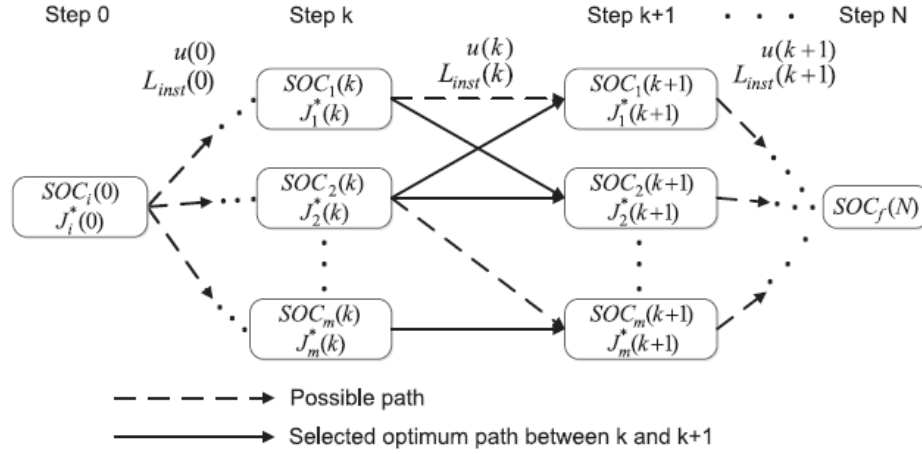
Step 0

Step k

Step k+1

Step N

$u(0)$
$L_{inst}(0)$

$u(k)$
$L_{inst}(k)$

$u(k+1)$
$L_{inst}(k+1)$

$SOC_i(0)$
$J_i^*(0)$

$SOC_1(k)$
$J_1^*(k)$

$SOC_2(k)$
$J_2^*(k)$

$SOC_m(k)$
$J_m^*(k)$

$SOC_1(k+1)$
$J_1^*(k+1)$

$SOC_2(k+1)$
$J_2^*(k+1)$

$SOC_m(k+1)$
$J_m^*(k+1)$

$SOC_f(N)$

Possible path

Selected optimum path between k and k+1